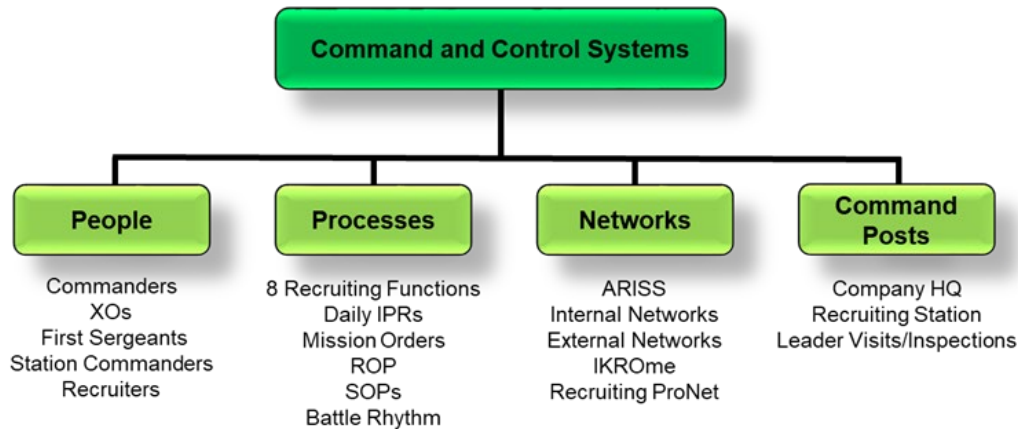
Command and Control Systems

People

Commanders
XOs
First Sergeants
Station Commanders
Recruiters

Processes

8 Recruiting Functions
Daily IPRs
Mission Orders
ROP
SOPs
Battle Rhythm

Networks

ARISS
Internal Networks
External Networks
IKROme
Recruiting ProNet

Command Posts

Company HQ
Recruiting Station
Leader Visits/Inspections